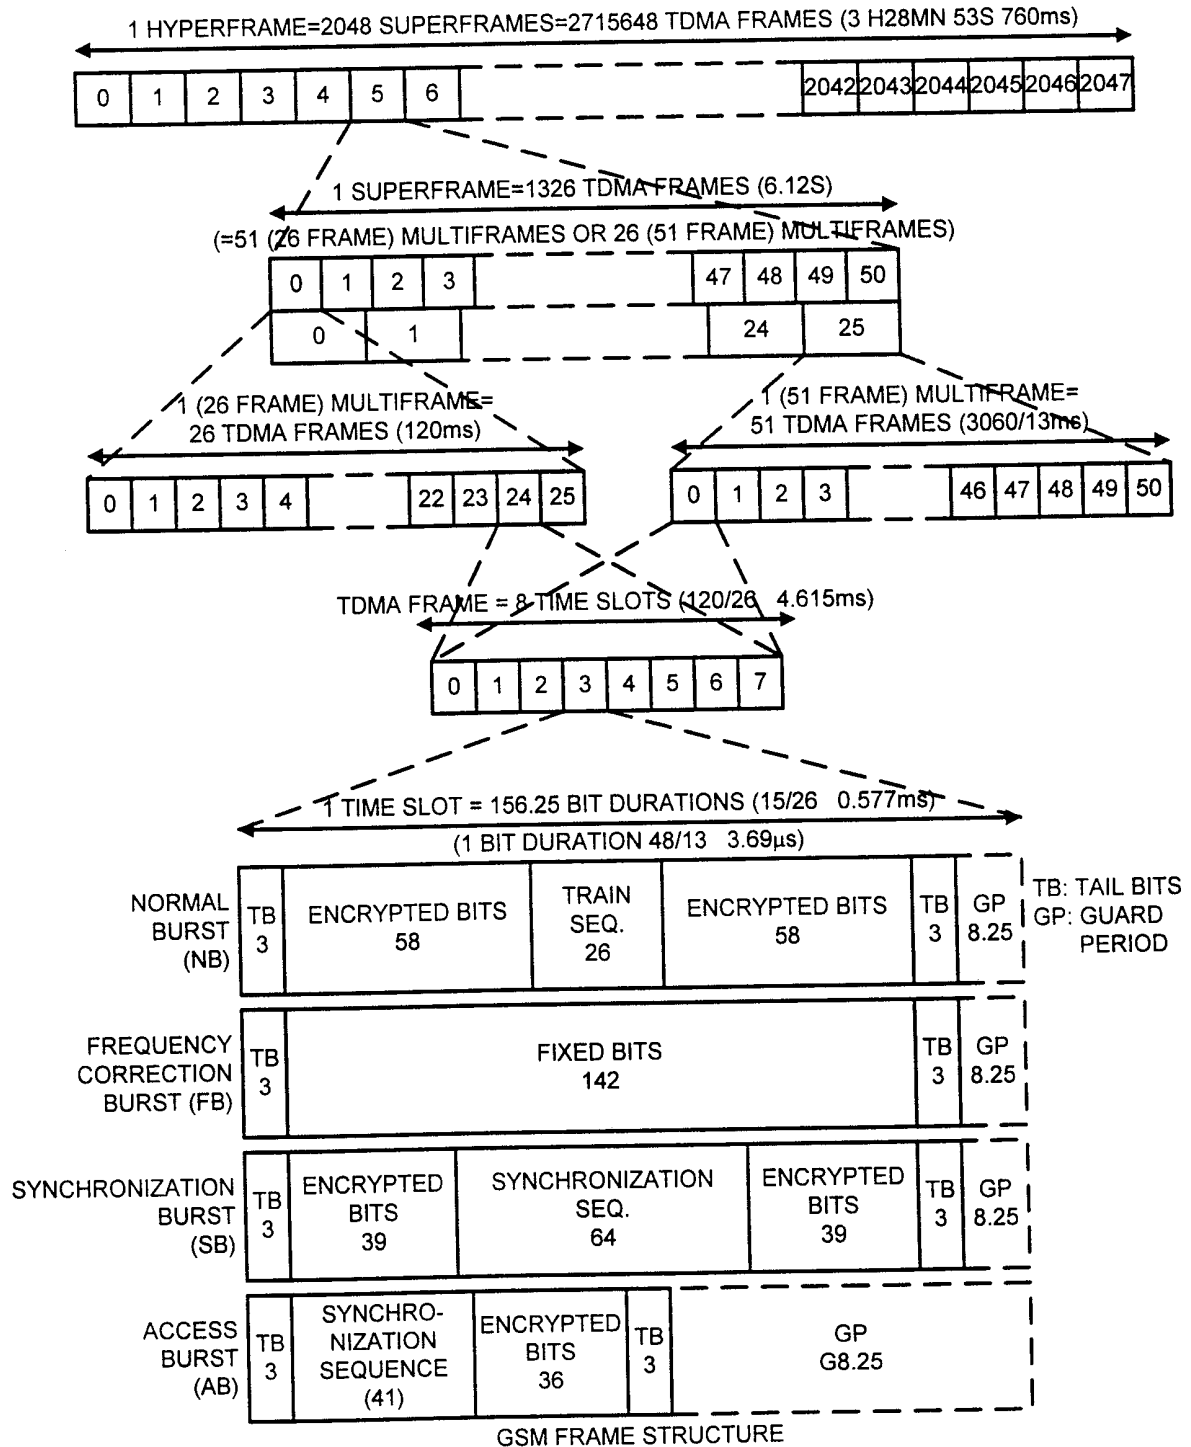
1 HYPERFRAME=2048 SUPERFRAMES=2715648 TDMA FRAMES (3 H28MN 53S 760ms)

| 0 | 1 | 2 | 3 | 4 | 5 | 6 | 2042 | 2043 | 2044 | 2045 | 2046 | 2047 |

1 SUPERFRAME=1326 TDMA FRAMES (6.12S)
(=51 (26 FRAME) MULTIFRAMES OR 26 (51 FRAME) MULTIFRAMES)

| 0 | 1 | 2 | 3 | 47 | 48 | 49 | 50 |
| 0 | 1 | 24 | 25 |

1 (26 FRAME) MULTIFRAME= 26 TDMA FRAMES (120ms)

| 0 | 1 | 2 | 3 | 4 | 22 | 23 | 24 | 25 |

1 (51 FRAME) MULTIFRAME= 51 TDMA FRAMES (3060/13ms)

| 0 | 1 | 2 | 3 | 46 | 47 | 48 | 49 | 50 |

TDMA FRAME = 8 TIME SLOTS (120/26 4.615ms)

| 0 | 1 | 2 | 3 | 4 | 5 | 6 | 7 |

1 TIME SLOT = 156.25 BIT DURATIONS (15/26 0.577ms)
(1 BIT DURATION 48/13 3.69μs)

NORMAL BURST (NB)

| TB 3 | ENCRYPTED BITS 58 | TRAIN SEQ. 26 | ENCRYPTED BITS 58 | TB 3 | GP 8.25 |

TB: TAIL BITS
GP: GUARD PERIOD

FREQUENCY CORRECTION BURST (FB)

| TB 3 | FIXED BITS 142 | TB 3 | GP 8.25 |

SYNCHRONIZATION BURST (SB)

| TB 3 | ENCRYPTED BITS 39 | SYNCHRONIZATION SEQ. 64 | ENCRYPTED BITS 39 | TB 3 | GP 8.25 |

ACCESS BURST (AB)

| TB 3 | SYNCHRONIZATION SEQUENCE (41) | ENCRYPTED BITS 36 | TB 3 | GP G8.25 |

GSM FRAME STRUCTURE